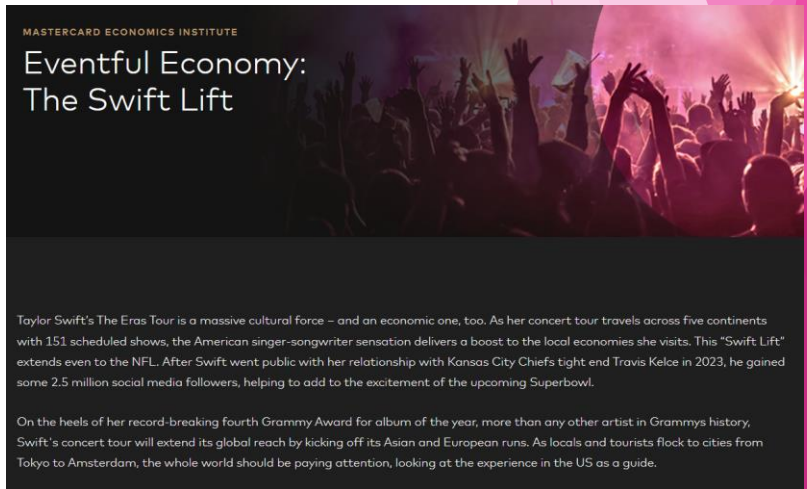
MASTERCARD ECONOMICS INSTITUTE

Eventful Economy: The Swift Lift

Taylor Swift's The Eras Tour is a massive cultural force – and an economic one, too. As her concert tour travels across five continents with 151 scheduled shows, the American singer-songwriter sensation delivers a boost to the local economies she visits. This "Swift Lift" extends even to the NFL. After Swift went public with her relationship with Kansas City Chiefs tight end Travis Kelce in 2023, he gained some 2.5 million social media followers, helping to add to the excitement of the upcoming Superbowl.

On the heels of her record-breaking fourth Grammy Award for album of the year, more than any other artist in Grammys history, Swift's concert tour will extend its global reach by kicking off its Asian and European runs. As locals and tourists flock to cities from Tokyo to Amsterdam, the whole world should be paying attention, looking at the experience in the US as a guide.